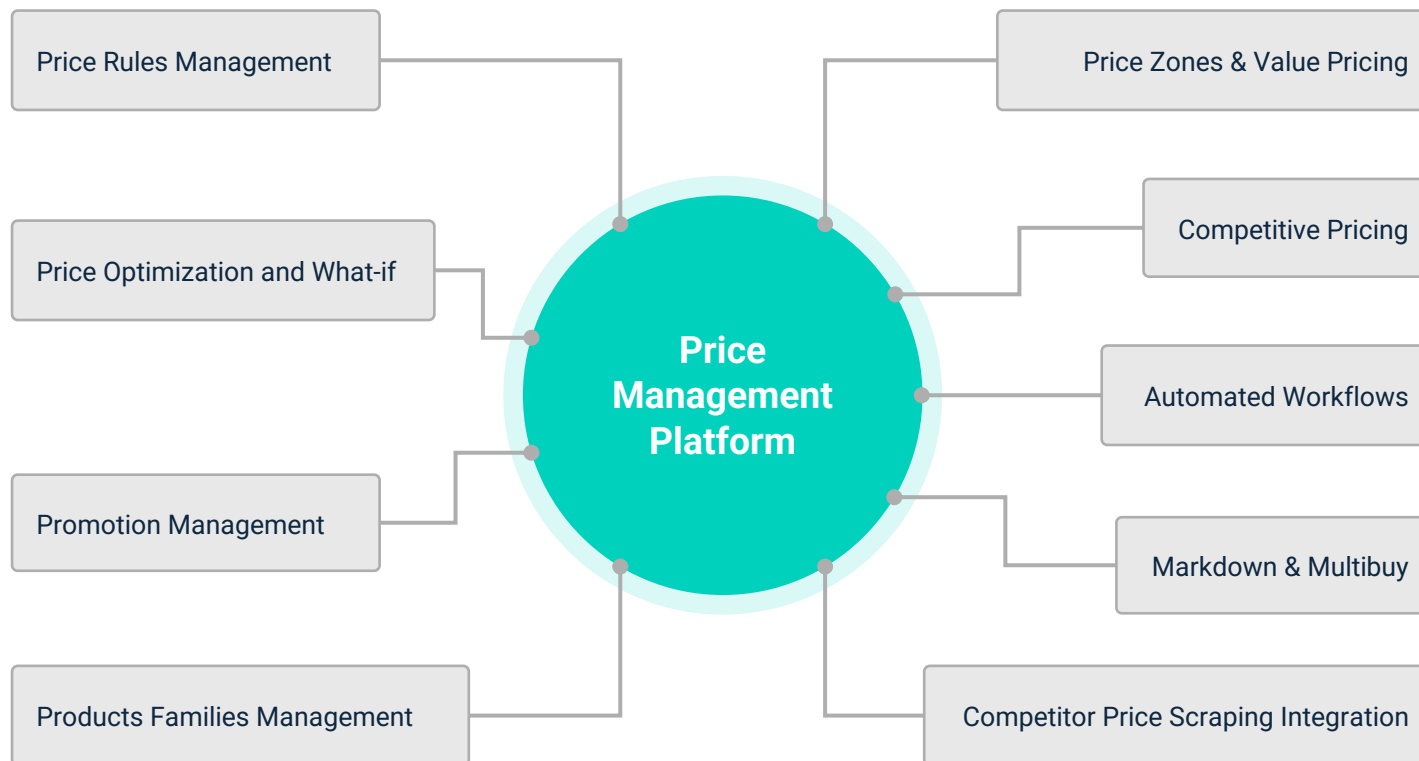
Price Rules Management

Price Optimization and What-if

Promotion Management

Products Families Management

Price Management Platform

Price Zones & Value Pricing

Competitive Pricing

Automated Workflows

Markdown & Multibuy

Competitor Price Scraping Integration